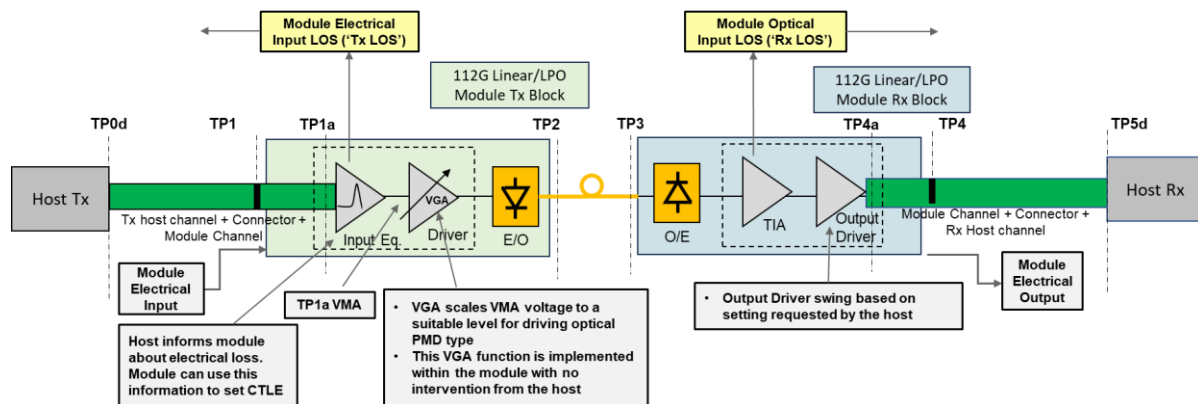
Module Electrical Input LOS ('Tx LOS')

Module Optical Input LOS ('Rx LOS')

112G Linear/LPO Module Tx Block

112G Linear/LPO Module Rx Block

TP0d

TP1

TP1a

TP2

TP3

TP4a

TP4

TP5d

Host Tx

VGA

Host Rx

Tx host channel + Connector + Module Channel

Input Eq.

Driver

E/O

O/E

TIA

Output Driver

Module Channel + Connector + Rx Host channel

Module Electrical Input

TP1a VMA

Module Electrical Output

Host informs module about electrical loss. Module can use this information to set CTLE

• VGA scales VMA voltage to a suitable level for driving optical PMD type
• This VGA function is implemented within the module with no intervention from the host

• Output Driver swing based on setting requested by the host